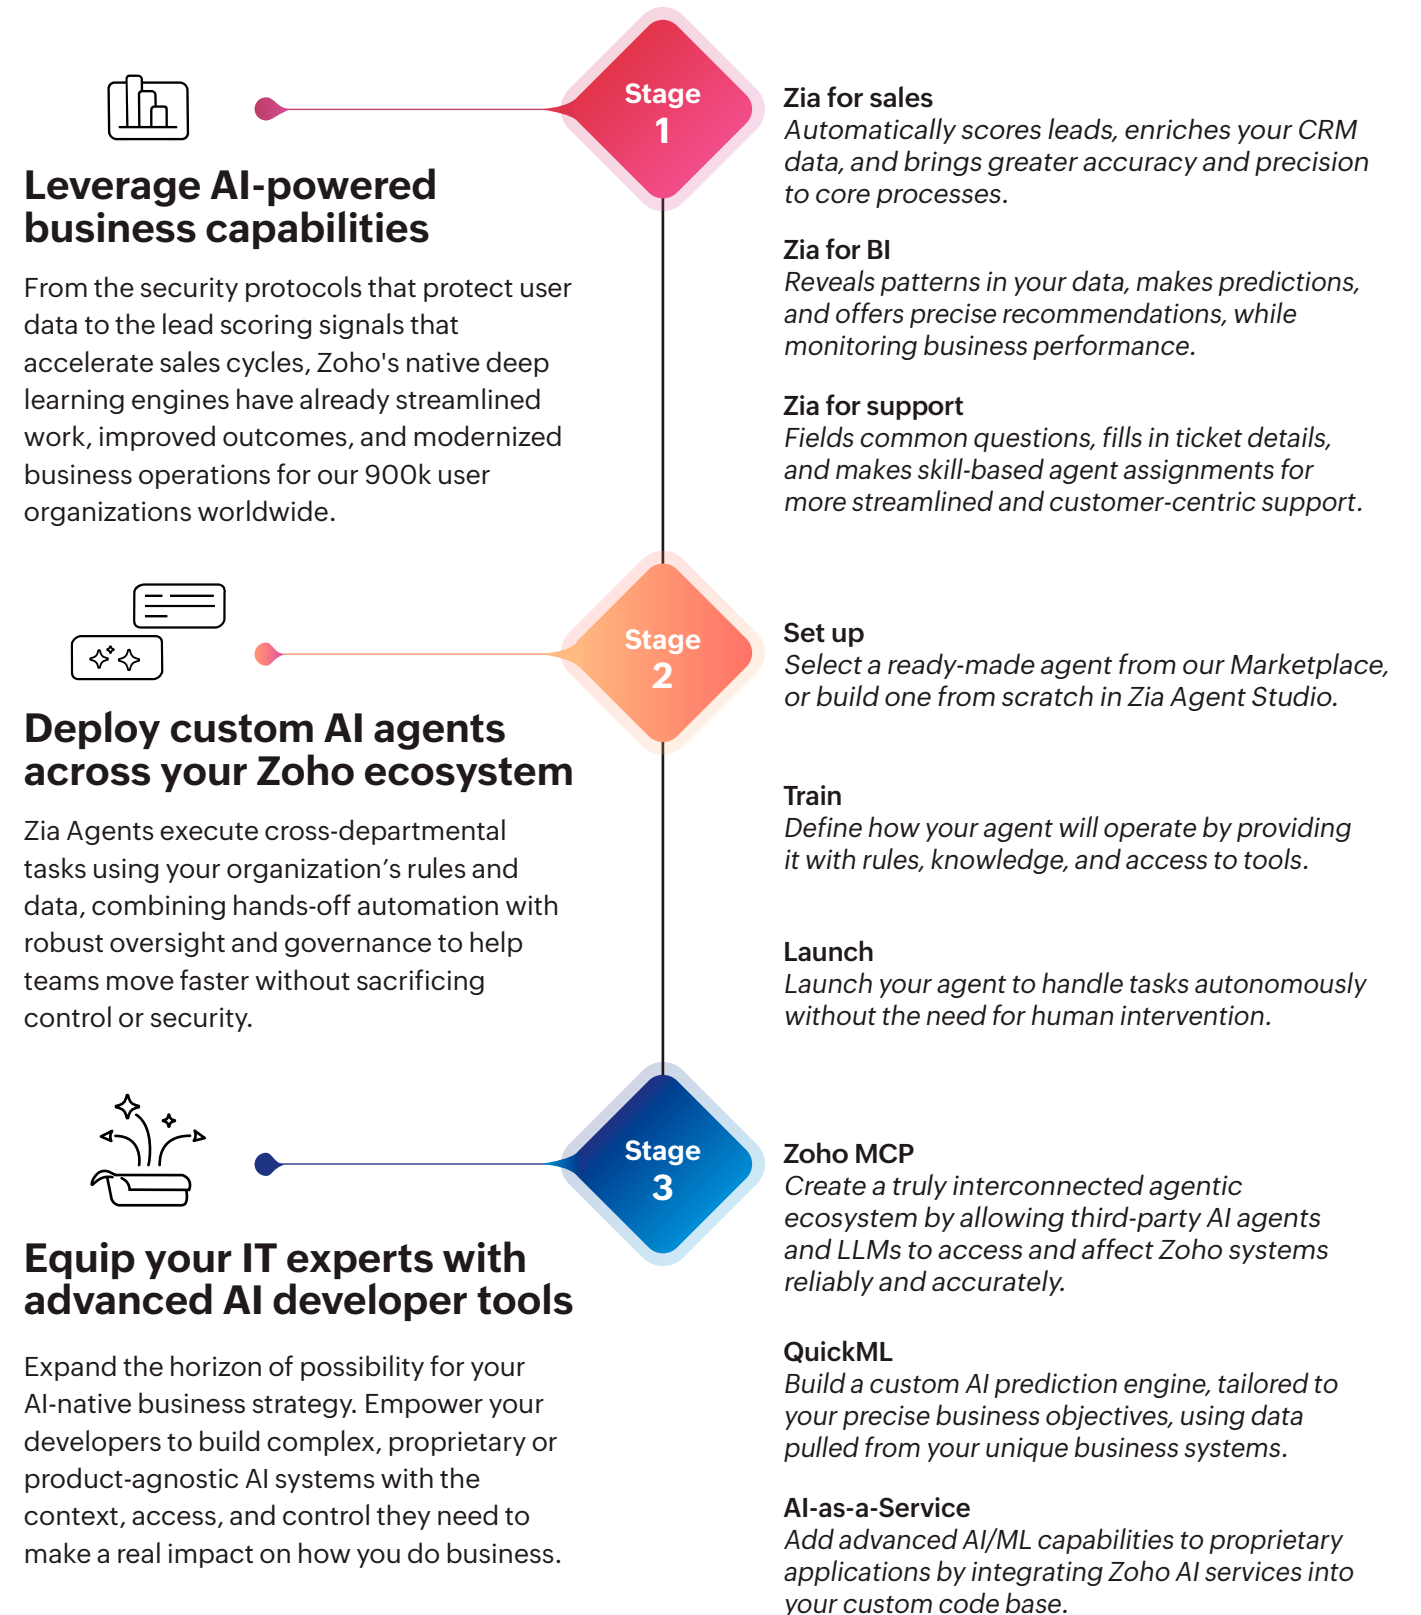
Stage 1

Leverage AI-powered business capabilities

From the security protocols that protect user data to the lead scoring signals that accelerate sales cycles, Zoho's native deep learning engines have already streamlined work, improved outcomes, and modernized business operations for our 900k user organizations worldwide.

Zia for sales
Automatically scores leads, enriches your CRM data, and brings greater accuracy and precision to core processes.

Zia for BI
Reveals patterns in your data, makes predictions, and offers precise recommendations, while monitoring business performance.

Zia for support
Fields common questions, fills in ticket details, and makes skill-based agent assignments for more streamlined and customer-centric support.

Stage 2

Deploy custom AI agents across your Zoho ecosystem

Zia Agents execute cross-departmental tasks using your organization’s rules and data, combining hands-off automation with robust oversight and governance to help teams move faster without sacrificing control or security.

Set up
Select a ready-made agent from our Marketplace, or build one from scratch in Zia Agent Studio.

Train
Define how your agent will operate by providing it with rules, knowledge, and access to tools.

Launch
Launch your agent to handle tasks autonomously without the need for human intervention.

Stage 3

Equip your IT experts with advanced AI developer tools

Expand the horizon of possibility for your AI-native business strategy. Empower your developers to build complex, proprietary or product-agnostic AI systems with the context, access, and control they need to make a real impact on how you do business.

Zoho MCP
Create a truly interconnected agentic ecosystem by allowing third-party AI agents and LLMs to access and affect Zoho systems reliably and accurately.

QuickML
Build a custom AI prediction engine, tailored to your precise business objectives, using data pulled from your unique business systems.

AI-as-a-Service
Add advanced AI/ML capabilities to proprietary applications by integrating Zoho AI services into your custom code base.